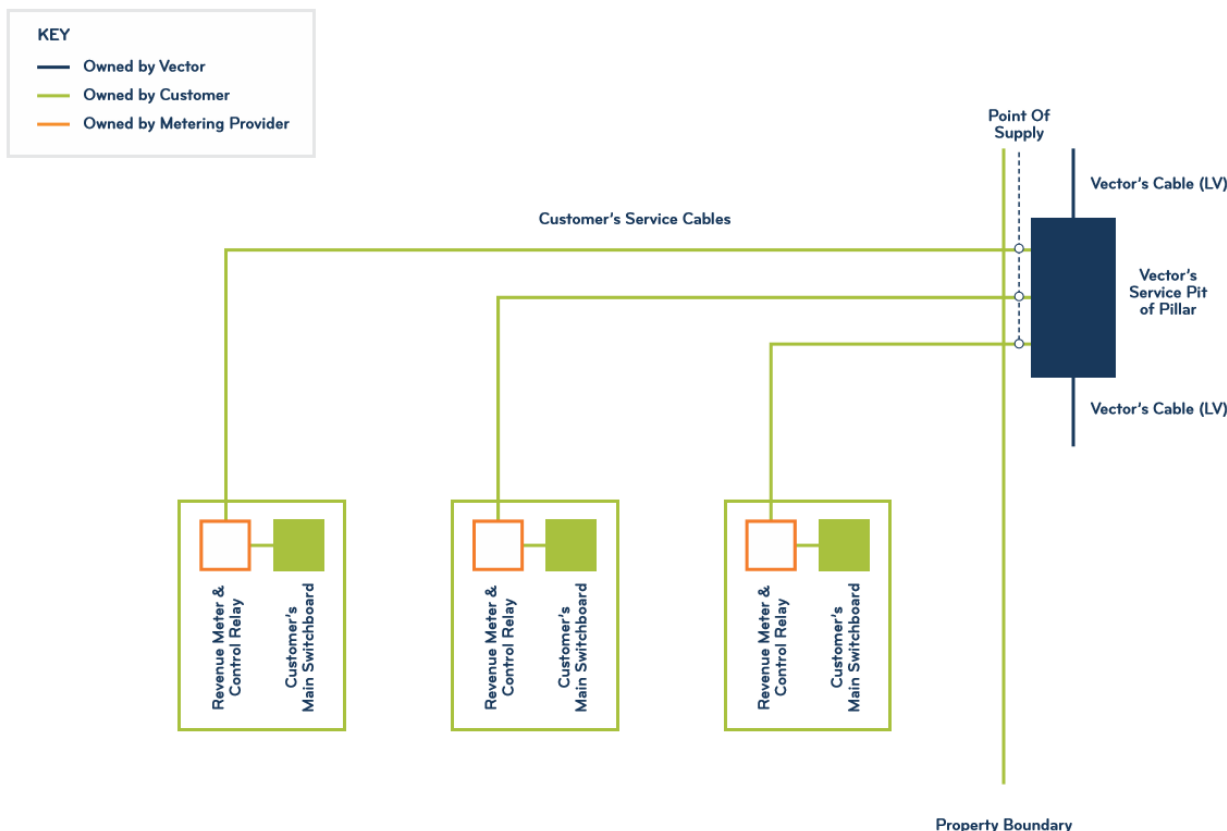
KEY

Owned by Vector

Owned by Customer

Owned by Metering Provider

Point Of Supply

Vector's Cable (LV)

Customer's Service Cables

Vector's Service Pit of Pillar

Vector's Cable (LV)

Revenue Meter & Control Relay

Customer's Main Switchboard

Revenue Meter & Control Relay

Customer's Main Switchboard

Revenue Meter & Control Relay

Customer's Main Switchboard

Property Boundary